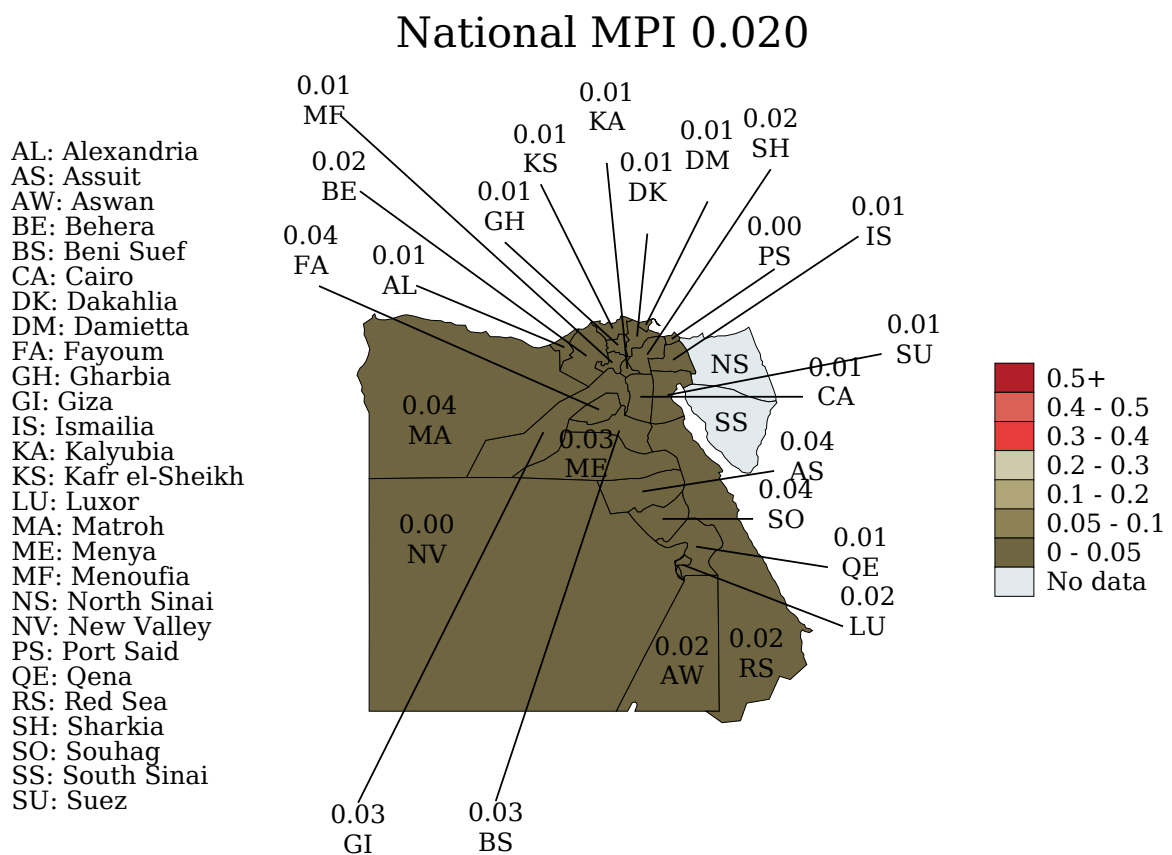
National MPI 0.020

AL: Alexandria
AS: Assuit
AW: Aswan
BE: Behera
BS: Beni Suef
CA: Cairo
DK: Dakahlia
DM: Damietta
FA: Fayoum
GH: Gharbia
GI: Giza
IS: Ismailia
KA: Kalyubia
KS: Kafr el-Sheikh
LU: Luxor
MA: Matroh
ME: Menya
MF: Menoufia
NS: North Sinai
NV: New Valley
PS: Port Said
QE: Qena
RS: Red Sea
SH: Sharkia
SO: Souhag
SS: South Sinai
SU: Suez

0.01 MF
0.02 BE
0.04 FA
0.01 AL
0.01 GH
0.01 KS
0.01 KA
0.01 DK
0.01 DM
0.02 SH
0.00 PS
0.01 IS
0.01 SU
NS
0.01 CA
SS
0.04 MA
0.03 ME
0.04 AS
0.04 SO
0.00 NV
0.01 QE
0.02 LU
0.02 AW
0.02 RS
0.03 GI
0.03 BS

0.5+
0.4 - 0.5
0.3 - 0.4
0.2 - 0.3
0.1 - 0.2
0.05 - 0.1
0 - 0.05
No data